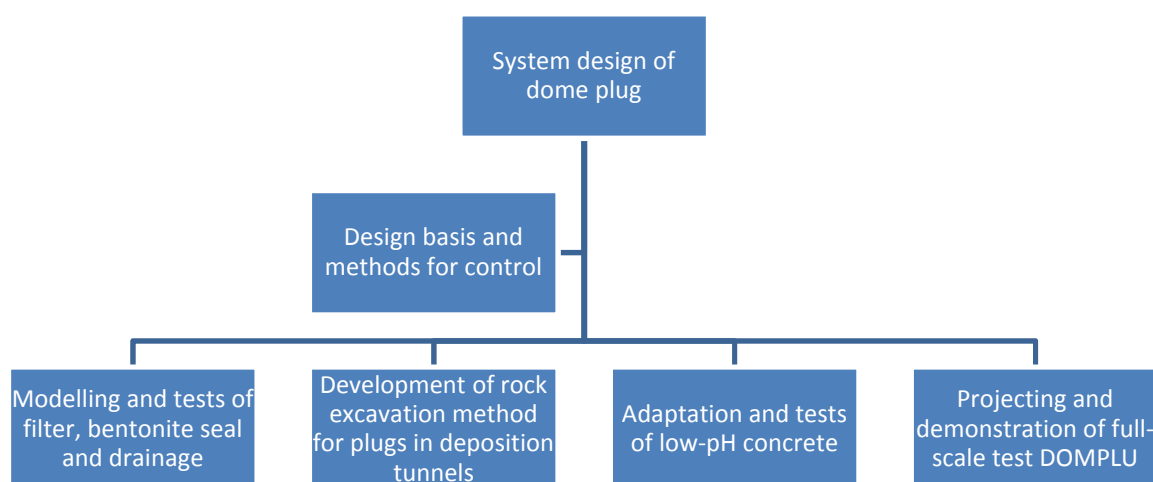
System design of dome plug

Design basis and methods for control

Modelling and tests of filter, bentonite seal and drainage

Development of rock excavation method for plugs in deposition tunnels

Adaptation and tests of low-pH concrete

Projecting and demonstration of full-scale test DOMPLU